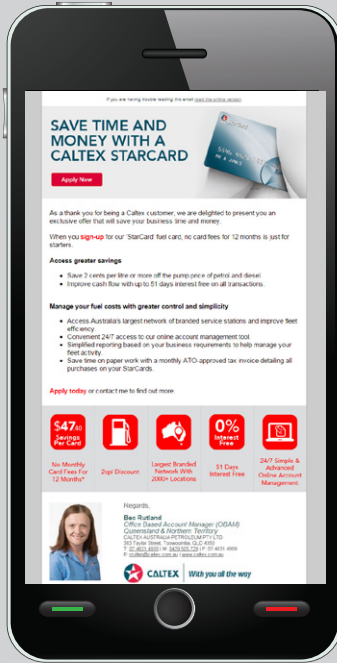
If you are having trouble reading this email read the online version

SAVE TIME AND MONEY WITH A CALTEX STARCARD

Apply Now

As a thank you for being a Caltex customer, we are delighted to present you an exclusive offer that will save your business time and money.

When you sign-up for our 'StarCard' fuel card, no card fees for 12 months is just for starters.

Access greater savings

- Save 2 cents per litre or more off the pump price of petrol and diesel.
- Improve cash flow with up to 51 days interest free on all transactions.

Manage your fuel costs with greater control and simplicity

- Access Australia's largest network of branded service stations and improve fleet efficiency.
- Convenient 24/7 access to our online account management tool.
- Simplified reporting based on your business requirements to help manage your fleet activity.
- Save time on paper work with a monthly ATO-approved tax invoice detailing all purchases on your StarCards.

Apply today or contact me to find out more.

$47.80 Savings Per Card

No Monthly Card Fees For 12 Months*

2cpl Discount

Largest Branded Network With 2000+ Locations

0% Interest Free

51 Days Interest Free

24/7 Simple & Advanced Online Account Management

Regards,

Bec Rutland
Office Based Account Manager (OBAM)
Queensland & Northern Territory
CALTEX AUSTRALIA PETROLEUM PTY LTD
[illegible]
T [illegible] | M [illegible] | F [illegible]
E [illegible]

CALTEX | With you all the way